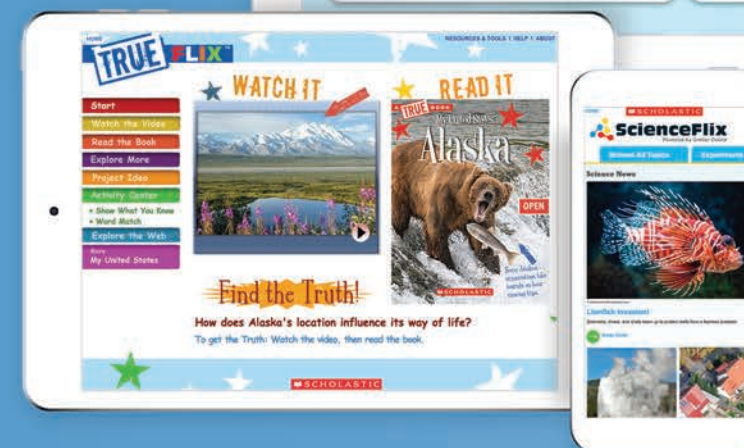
HOME
TRUE FLIX
RESOURCES & TOOLS | HELP | ABOUT
Start
Watch the Video
Read the Book
Explore More
Project Idea
Activity Center
• Show What You Know
• Word Match
Explore the Web
My United States
WATCH IT
READ IT
A TRUE BOOK
Alaska
OPEN
SCHOLASTIC
Find the Truth!
How does Alaska's location influence its way of life?
To get the Truth: Watch the video, then read the book.
SCHOLASTIC

SCHOLASTIC
ScienceFlix
Browse All Topics
Experiments
Science News
Lionfish Invasion!
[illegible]